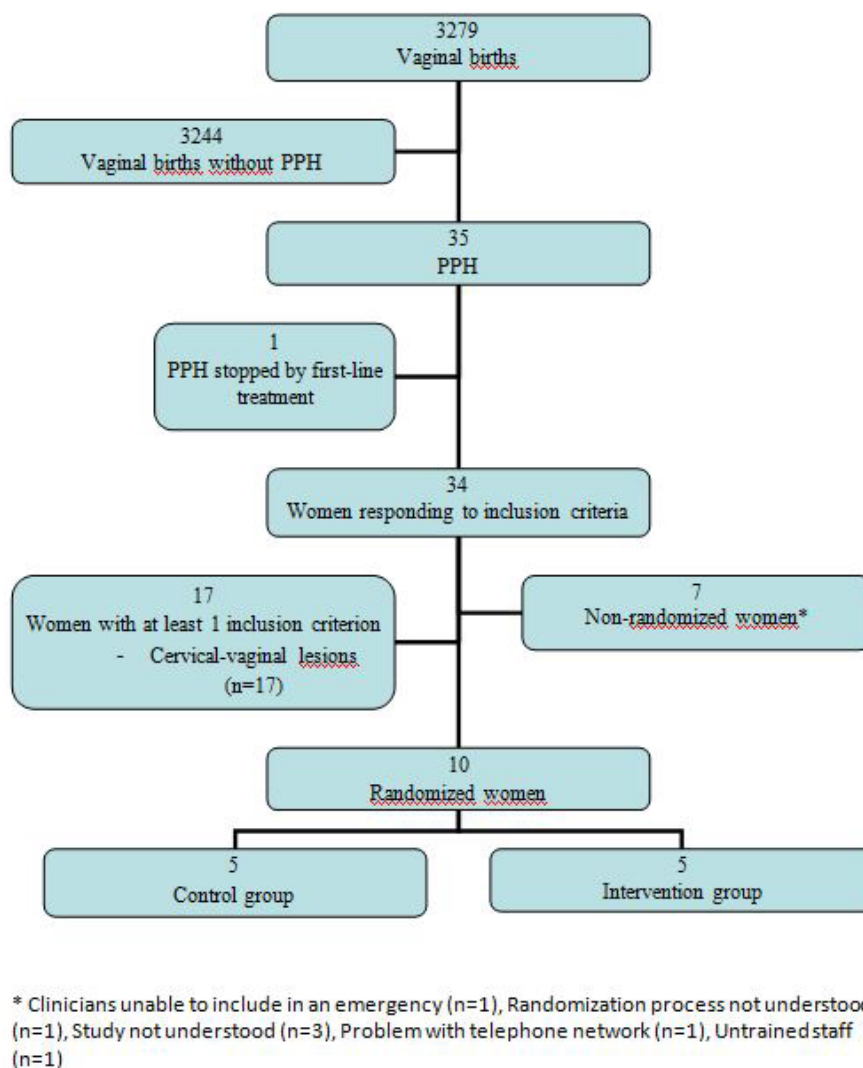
3279
Vaginal births

3244
Vaginal births without PPH

35
PPH

1
PPH stopped by first-line treatment

34
Women responding to inclusion criteria

17
Women with at least 1 inclusion criterion
- Cervical-vaginal lesions (n=17)

7
Non-randomized women*

10
Randomized women

5
Control group

5
Intervention group

* Clinicians unable to include in an emergency (n=1), Randomization process not understoo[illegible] (n=1), Study not understood (n=3), Problem with telephone network (n=1), Untrained staff (n=1)